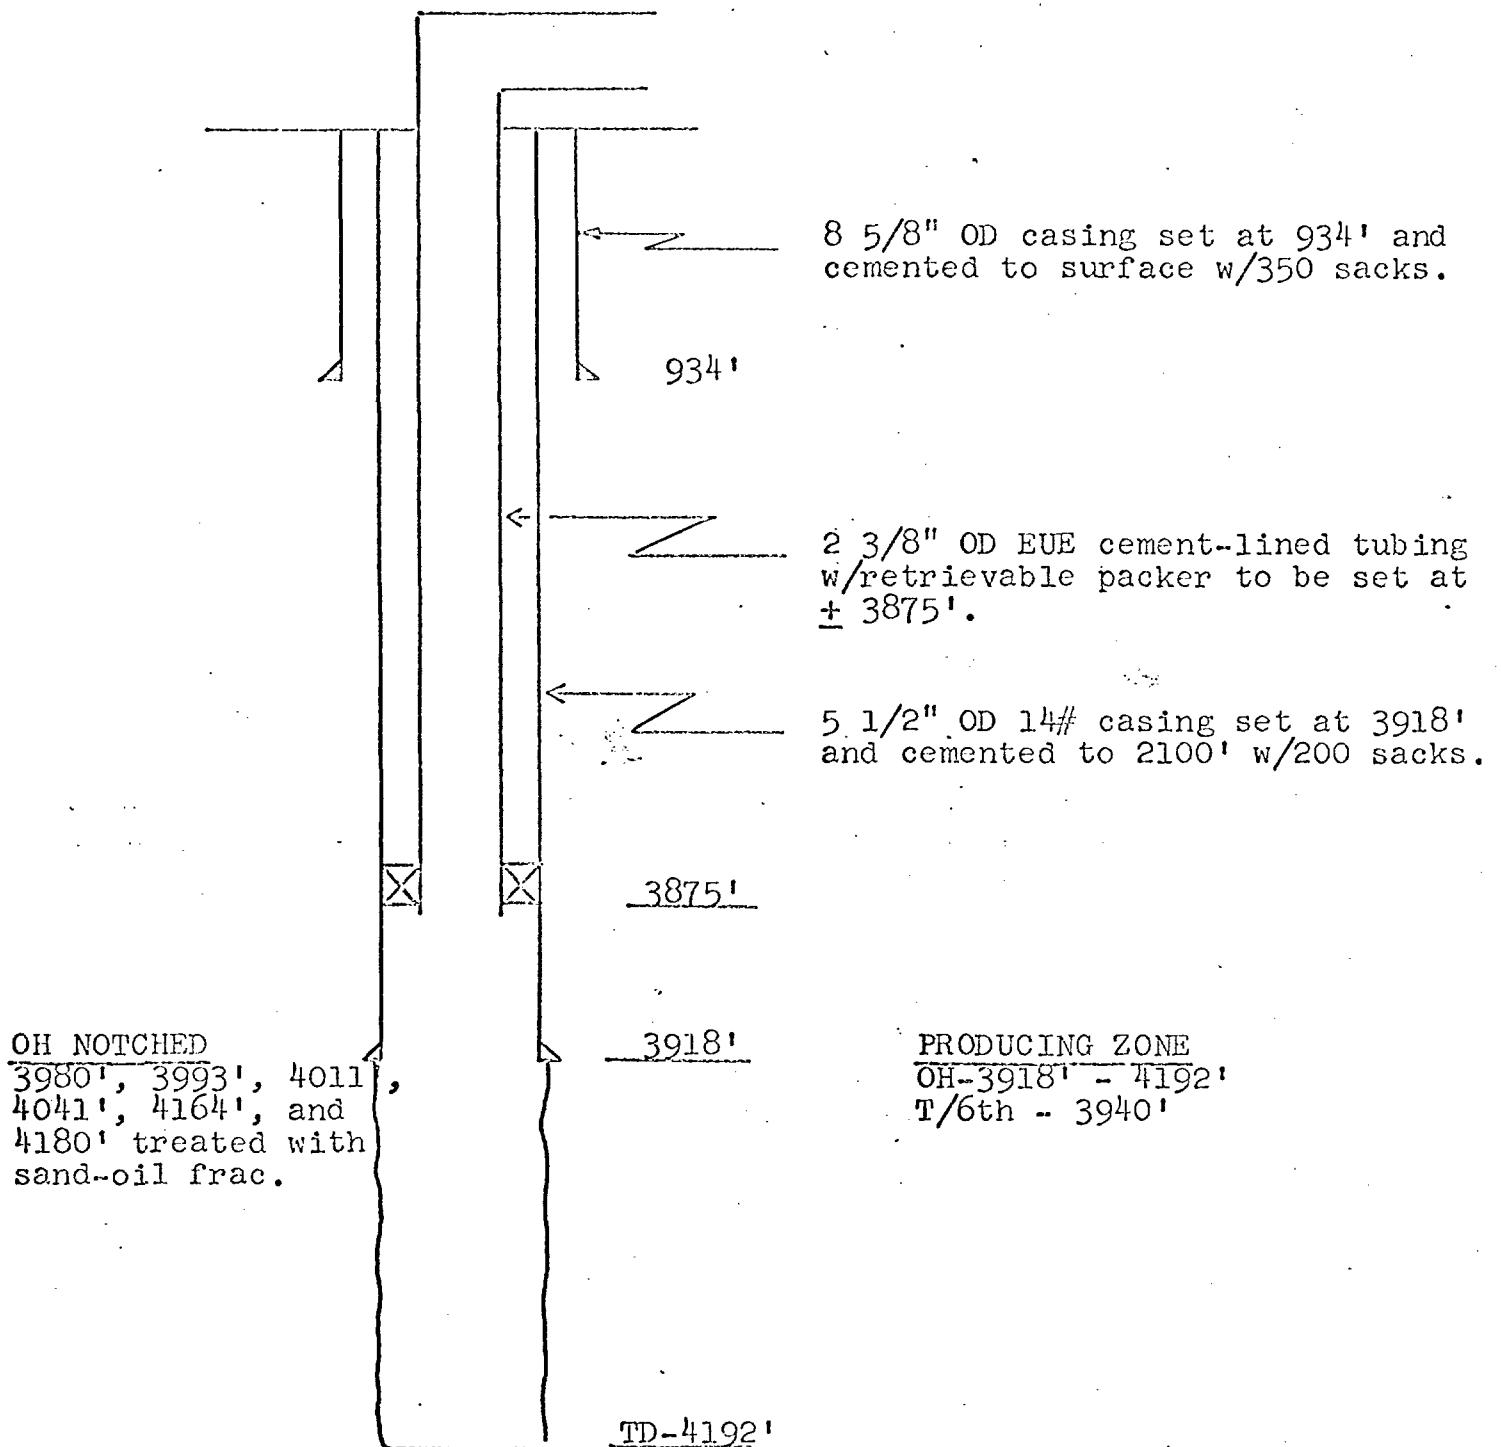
8 5/8" OD casing set at 934' and cemented to surface w/350 sacks.

934'

2 3/8" OD EUE cement-lined tubing w/retrievable packer to be set at $\pm$ 3875'.

5 1/2" OD 14# casing set at 3918' and cemented to 2100' w/200 sacks.

3875'

OH NOTCHED
3980', 3993', 4011', 4041', 4164', and 4180' treated with sand-oil frac.

3918'

PRODUCING ZONE
OH-3918' - 4192'
T/6th - 3940'

TD-4192'